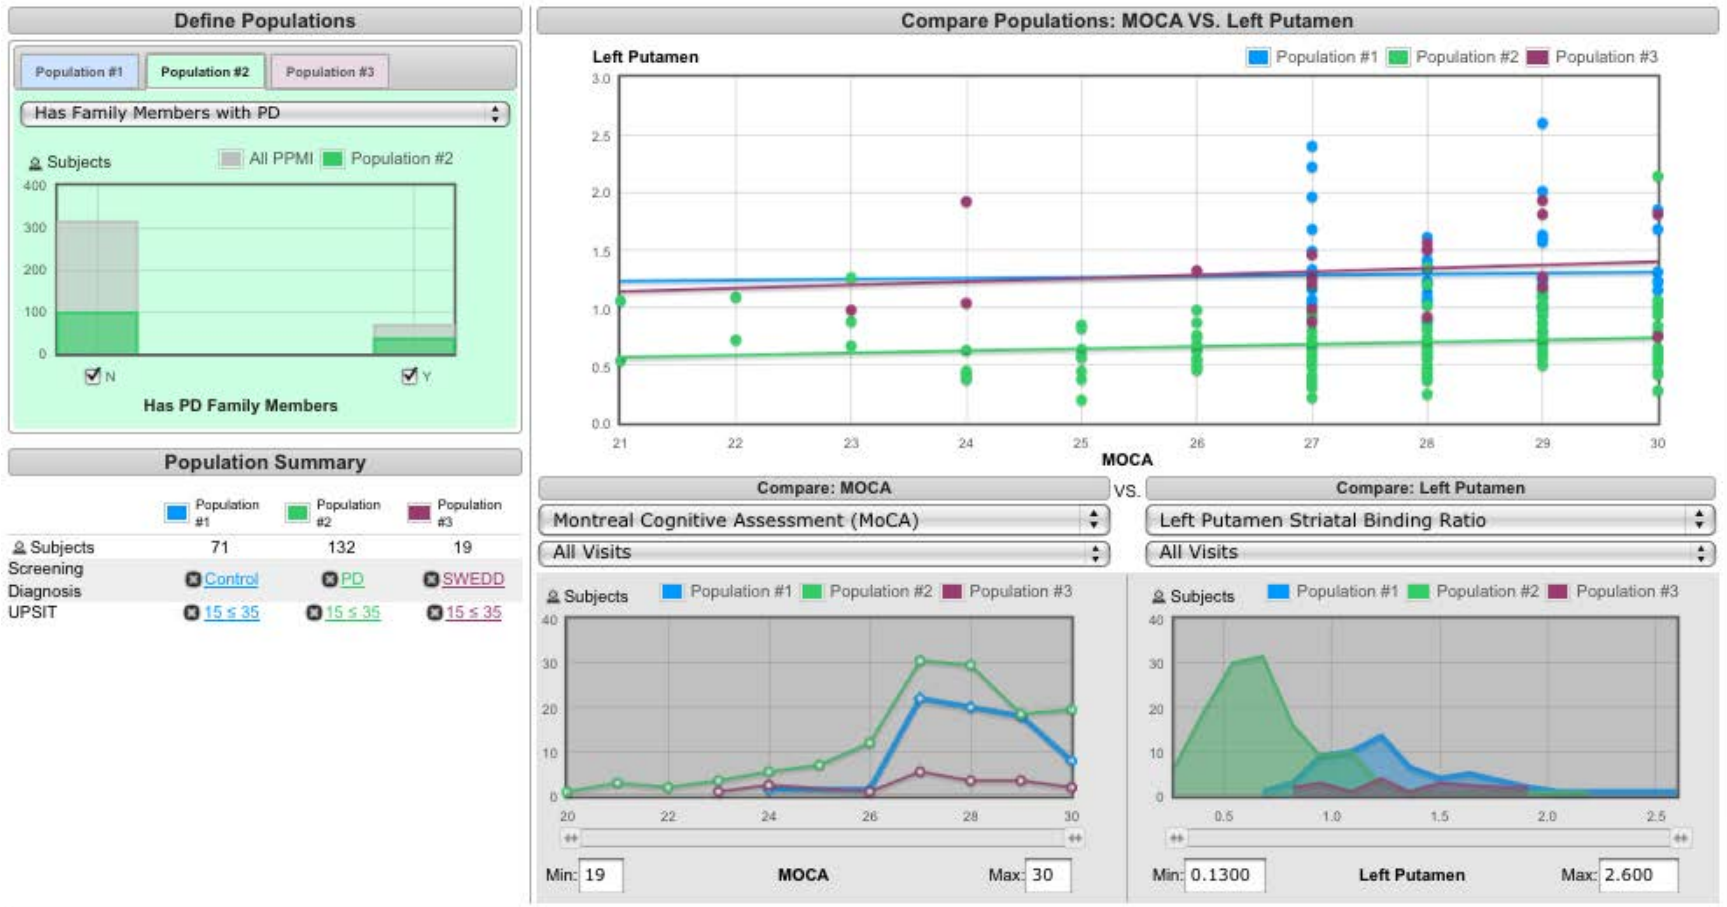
Define Populations

Population #1 Population #2 Population #3

Has Family Members with PD

Subjects All PPMI Population #2

400
300
200
100
0

N Y

Has PD Family Members

Population Summary

| | Population #1 | Population #2 | Population #3 |
|---|---|---|---|
| Subjects | 71 | 132 | 19 |
| Screening Diagnosis | Control | PD | SWEDD |
| UPSIT | 15 ≤ 35 | 15 ≤ 35 | 15 ≤ 35 |

Compare Populations: MOCA VS. Left Putamen

Left Putamen Population #1 Population #2 Population #3

3.0
2.5
2.0
1.5
1.0
0.5
0.0

21 22 23 24 25 26 27 28 29 30

MOCA

Compare: MOCA VS. Compare: Left Putamen

Montreal Cognitive Assessment (MoCA)

All Visits

Left Putamen Striatal Binding Ratio

All Visits

Subjects Population #1 Population #2 Population #3

40
30
20
10
0

20 22 24 26 28 30

Min: 19 MOCA Max: 30

Subjects Population #1 Population #2 Population #3

40
30
20
10
0

0.5 1.0 1.5 2.0 2.5

Min: 0.1300 Left Putamen Max: 2.600